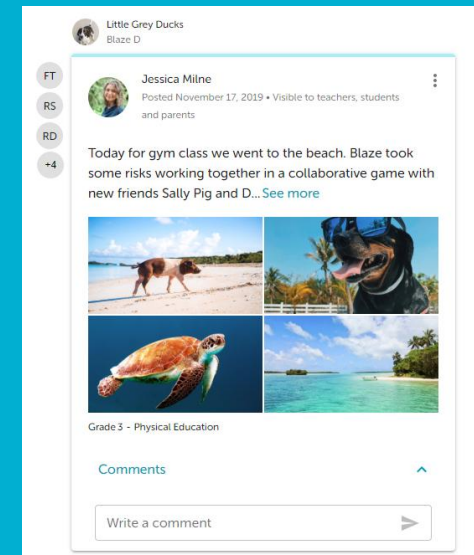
Little Grey Ducks
Blaze D

FT
RS
RD
+4

Jessica Milne
Posted November 17, 2019 • Visible to teachers, students and parents

Today for gym class we went to the beach. Blaze took some risks working together in a collaborative game with new friends Sally Pig and D... See more

Grade 3 - Physical Education

Comments

Write a comment